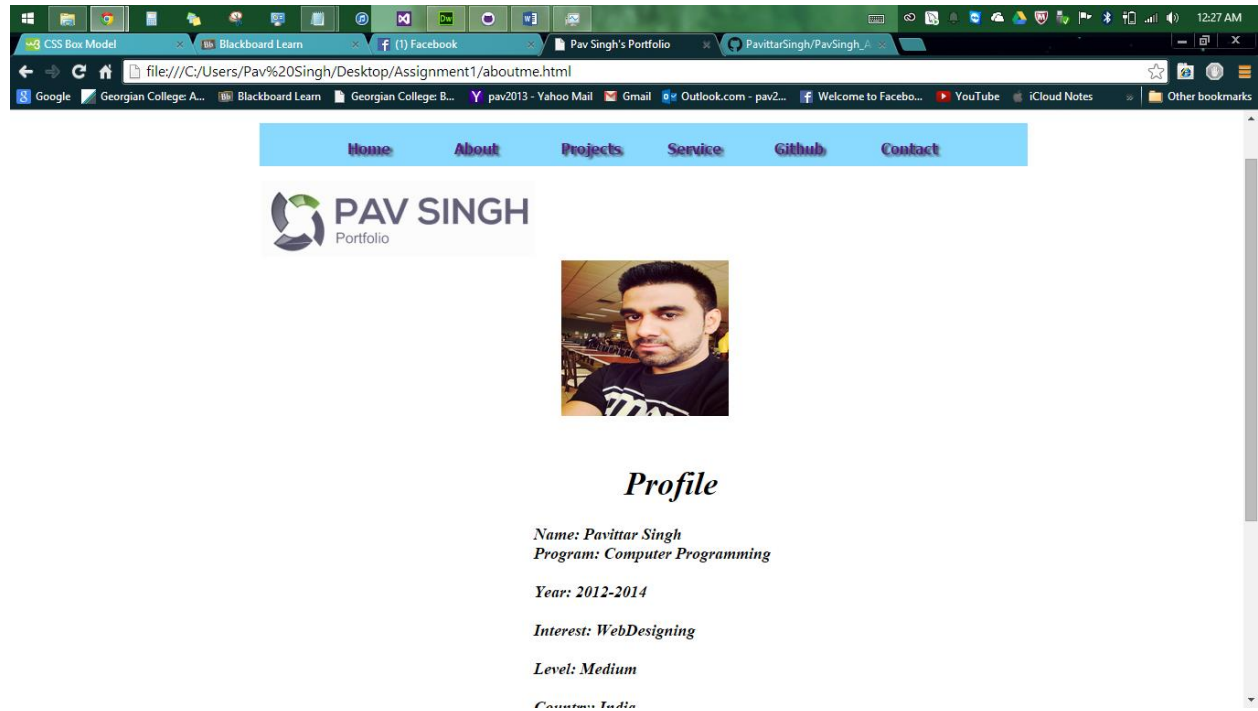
12:27 AM

CSS Box Model
Blackboard Learn
(1) Facebook
Pav Singh's Portfolio
PavittarSingh/PavSingh_A

file:///C:/Users/Pav%20Singh/Desktop/Assignment1/aboutme.html

Google
Georgian College: A...
Blackboard Learn
Georgian College: B...
pav2013 - Yahoo Mail
Gmail
Outlook.com - pav2...
Welcome to Facebo...
YouTube
iCloud Notes
»
Other bookmarks

Home
About
Projects
Service
Github
Contact

PAV SINGH
Portfolio

Profile

Name: Pavittar Singh
Program: Computer Programming

Year: 2012-2014

Interest: WebDesigning

Level: Medium

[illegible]